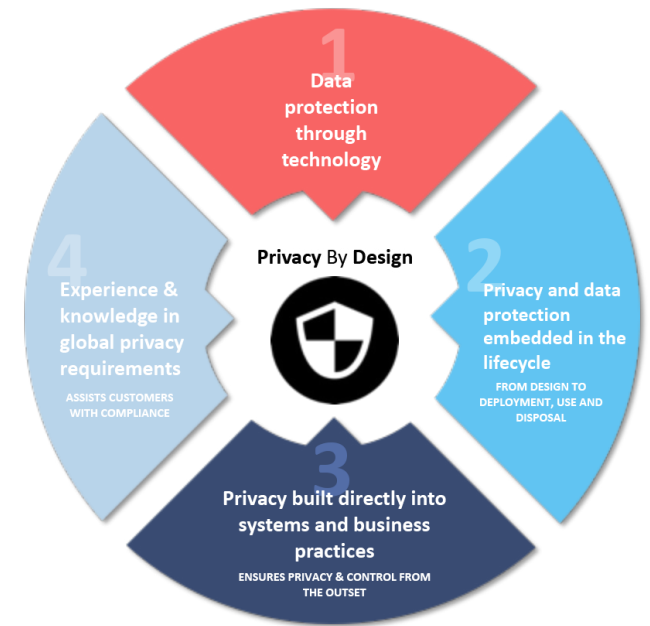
1
Data protection through technology

Privacy By Design

2
Privacy and data protection embedded in the lifecycle
FROM DESIGN TO DEPLOYMENT, USE AND DISPOSAL

3
Privacy built directly into systems and business practices
ENSURES PRIVACY & CONTROL FROM THE OUTSET

4
Experience & knowledge in global privacy requirements
ASSISTS CUSTOMERS WITH COMPLIANCE